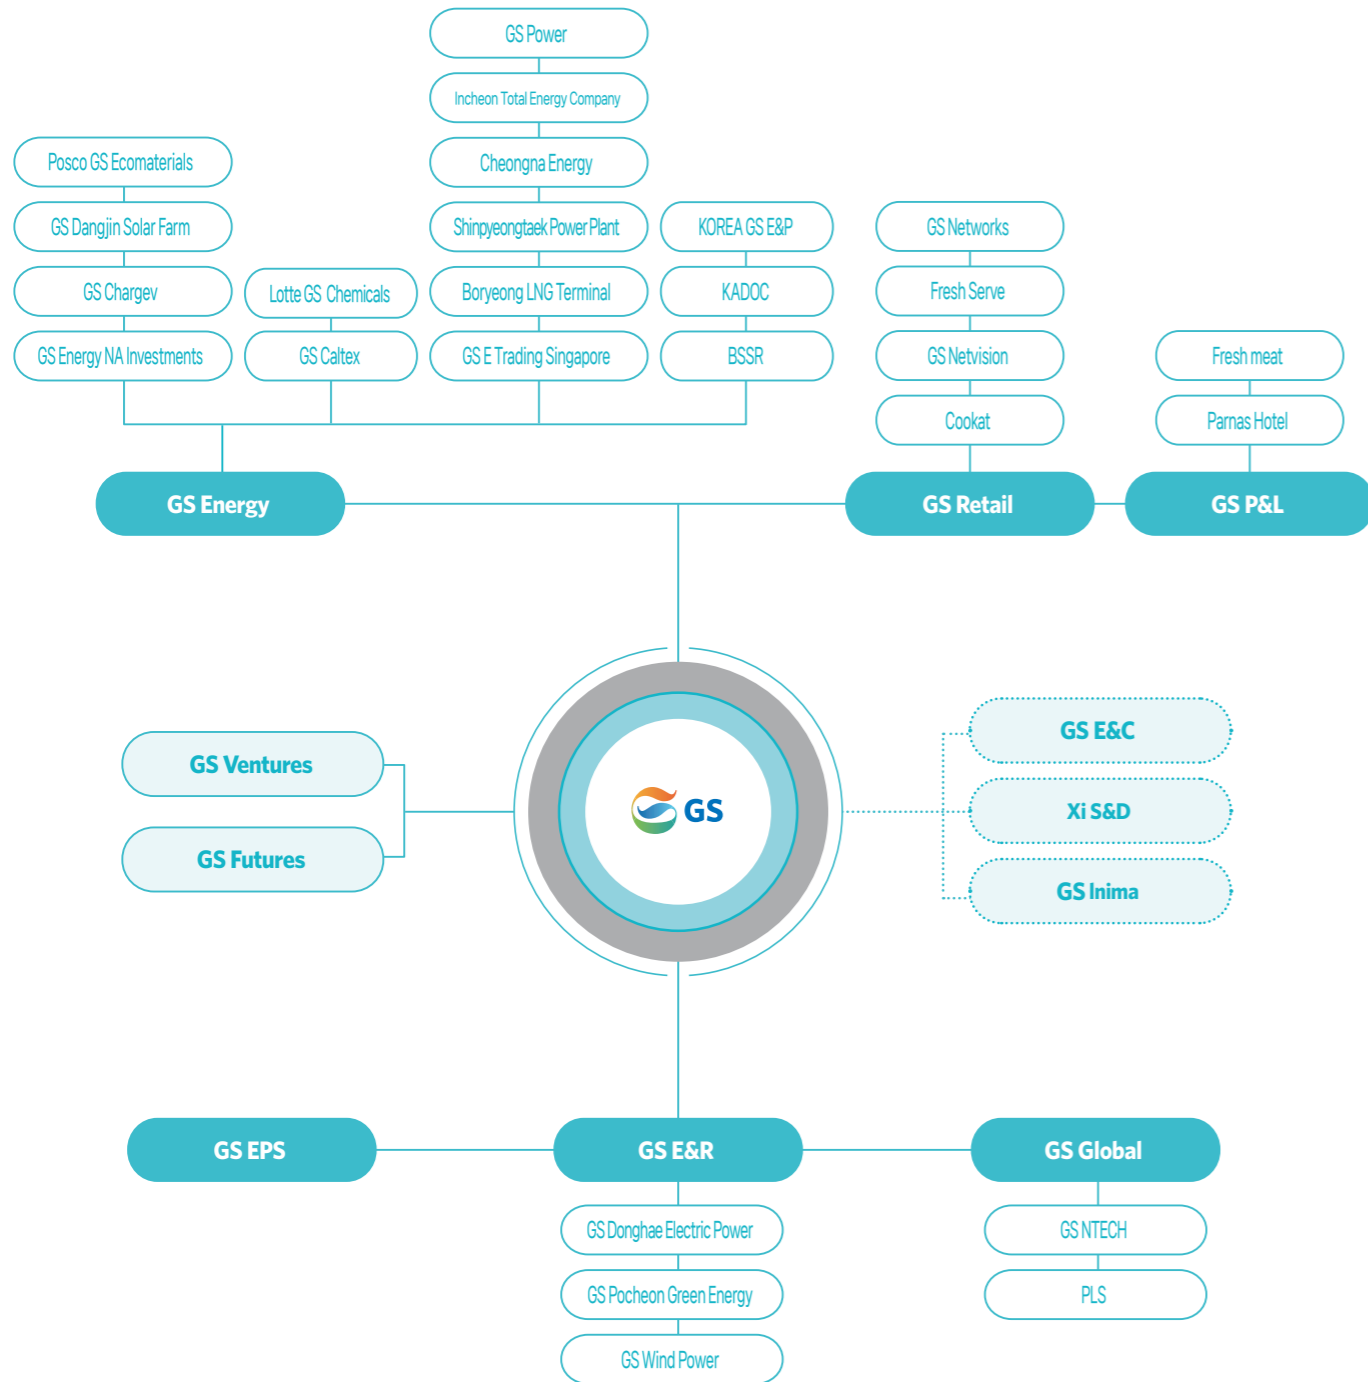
GS Power

Incheon Total Energy Company

Posco GS Ecomaterials

Cheongna Energy

GS Dangjin Solar Farm

Shinpyeongtaek Power Plant

KOREA GS E&P

GS Networks

GS Chargev

Lotte GS Chemicals

Boryeong LNG Terminal

KADOC

Fresh Serve

GS Energy NA Investments

GS Caltex

GS E Trading Singapore

BSSR

GS Netvision

Fresh meat

Cookat

Parnas Hotel

GS Energy

GS Retail

GS P&L

GS Ventures

GS

GS E&C

Xi S&D

GS Futures

GS Inima

GS EPS

GS E&R

GS Global

GS Donghae Electric Power

GS NTECH

GS Pocheon Green Energy

PLS

GS Wind Power